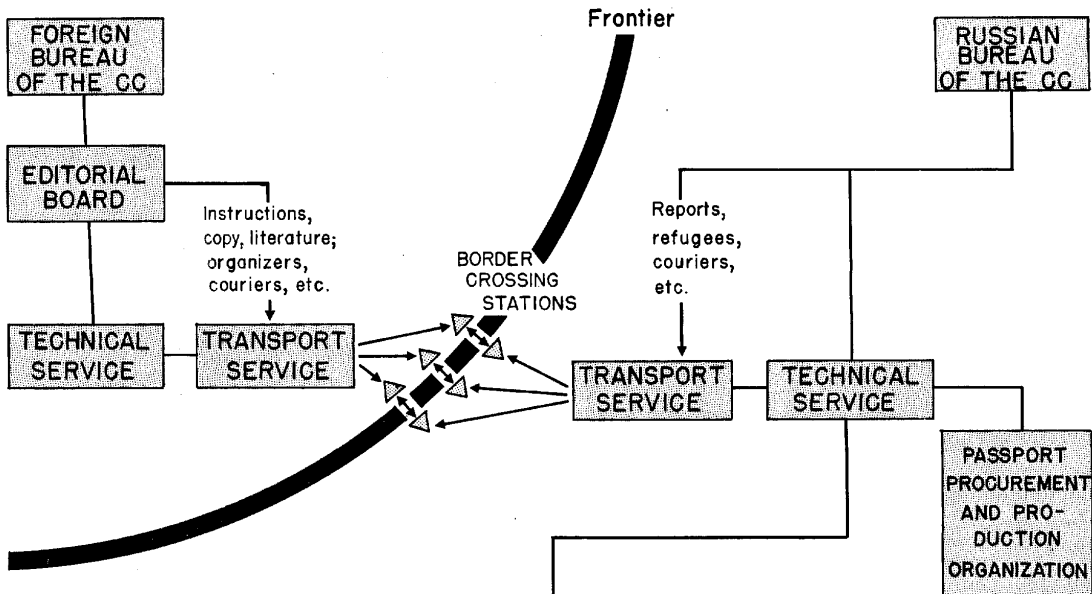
Frontier

FOREIGN BUREAU OF THE CC

RUSSIAN BUREAU OF THE CC

EDITORIAL BOARD

Instructions, copy, literature; organizers, couriers, etc.

Reports, refugees, couriers, etc.

BORDER CROSSING STATIONS

TECHNICAL SERVICE

TRANSPORT SERVICE

TRANSPORT SERVICE

TECHNICAL SERVICE

PASSPORT PROCUREMENT AND PRODUCTION ORGANIZATION